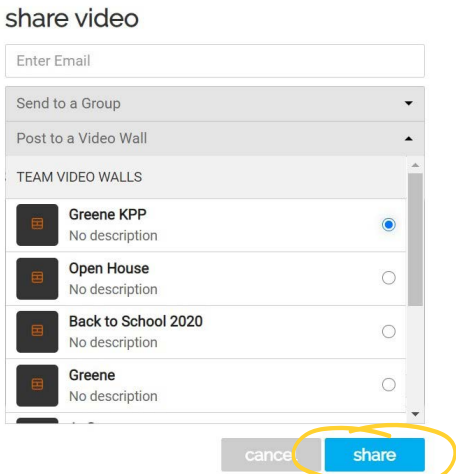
share video

Enter Email

Send to a Group

Post to a Video Wall

TEAM VIDEO WALLS

Greene KPP
No description

Open House
No description

Back to School 2020
No description

Greene
No description

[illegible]

cancel

share